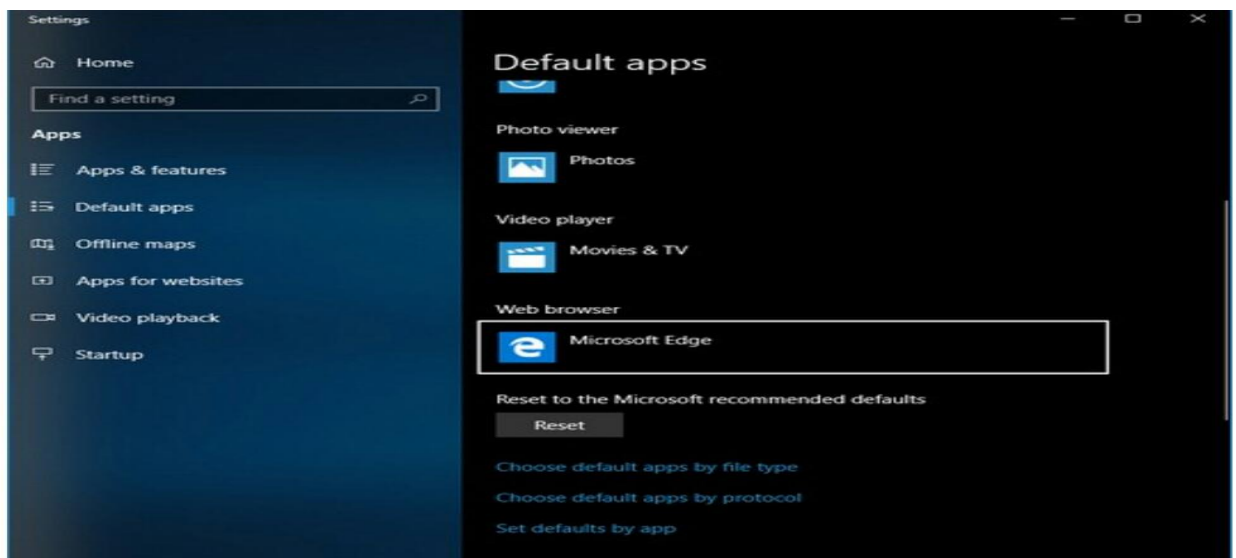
Settings

Home

Find a setting

Apps

Apps & features

Default apps

Offline maps

Apps for websites

Video playback

Startup

Default apps

Photo viewer

Photos

Video player

Movies & TV

Web browser

Microsoft Edge

Reset to the Microsoft recommended defaults

Reset

Choose default apps by file type

Choose default apps by protocol

Set defaults by app